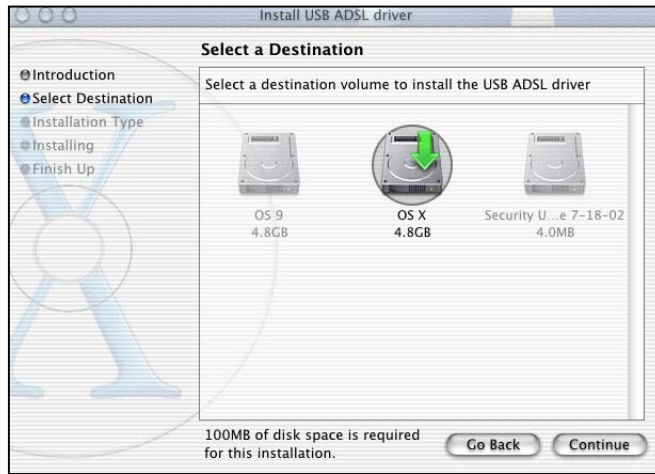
Install USB ADSL driver

Select a Destination

Introduction
Select Destination
Installation Type
Installing
Finish Up

Select a destination volume to install the USB ADSL driver

OS 9
4.8GB

OS X
4.8GB

Security U...e 7-18-02
4.0MB

100MB of disk space is required for this installation.

Go Back
Continue